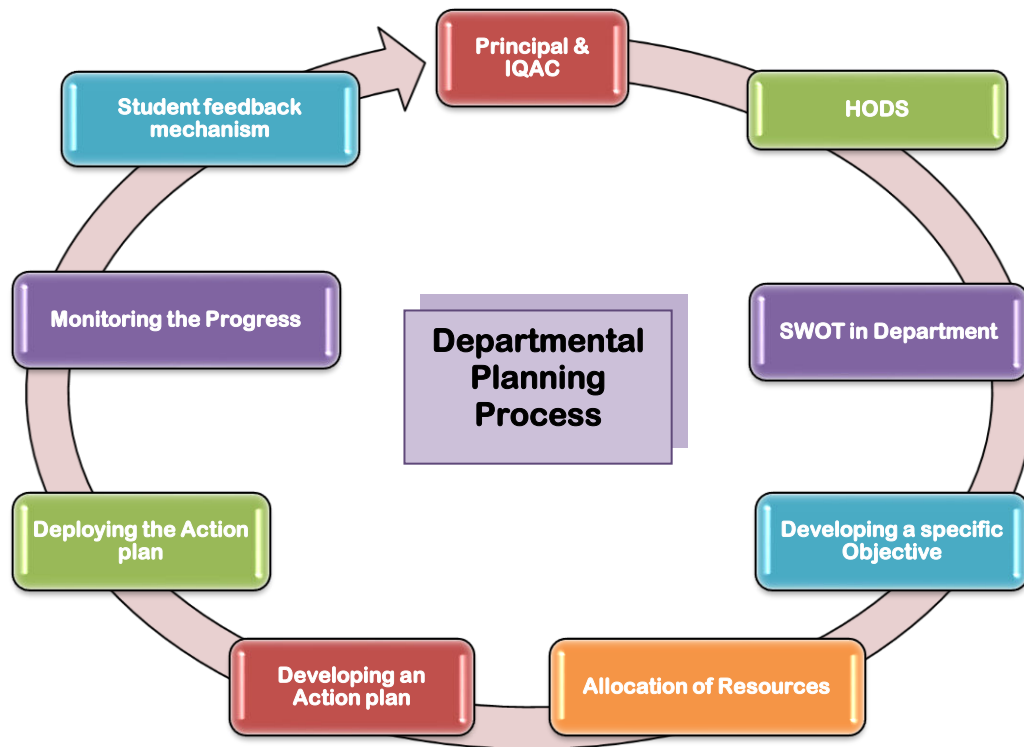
Principal & IQAC

HODS

SWOT in Department

Developing a specific Objective

Allocation of Resources

Developing an Action plan

Deploying the Action plan

Monitoring the Progress

Student feedback mechanism

Departmental Planning Process